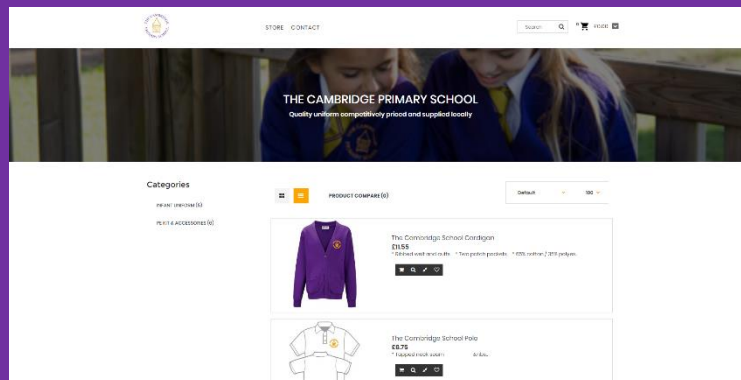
STORE CONTACT

Search

0 £0.00

THE CAMBRIDGE PRIMARY SCHOOL

Quality uniform competitively priced and supplied locally

Categories

INFANT UNIFORM (5)

PE KIT & ACCESSORIES (4)

PRODUCT COMPARE (0)

Default

100

The Cambridge School Cardigan

£11.55

* Ribbed waist and cuffs * Two patch pockets * 65% cotton / 35% polyes

The Cambridge School Polo

£8.75

* Tapped neck seam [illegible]